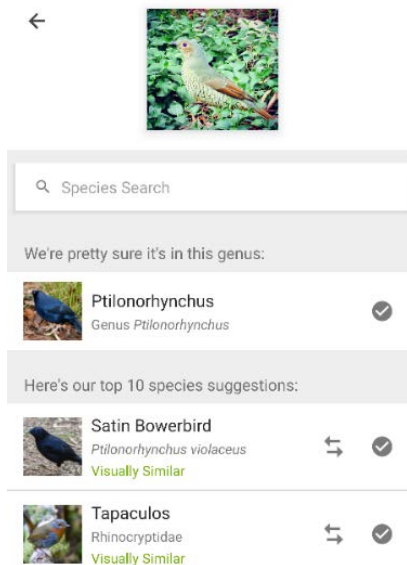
Species Search

We're pretty sure it's in this genus:

Ptilonorhynchus
Genus *Ptilonorhynchus*

Here's our top 10 species suggestions:

Satin Bowerbird
*Ptilonorhynchus violaceus*
Visually Similar

Tapaculos
Rhinocryptidae
Visually Similar